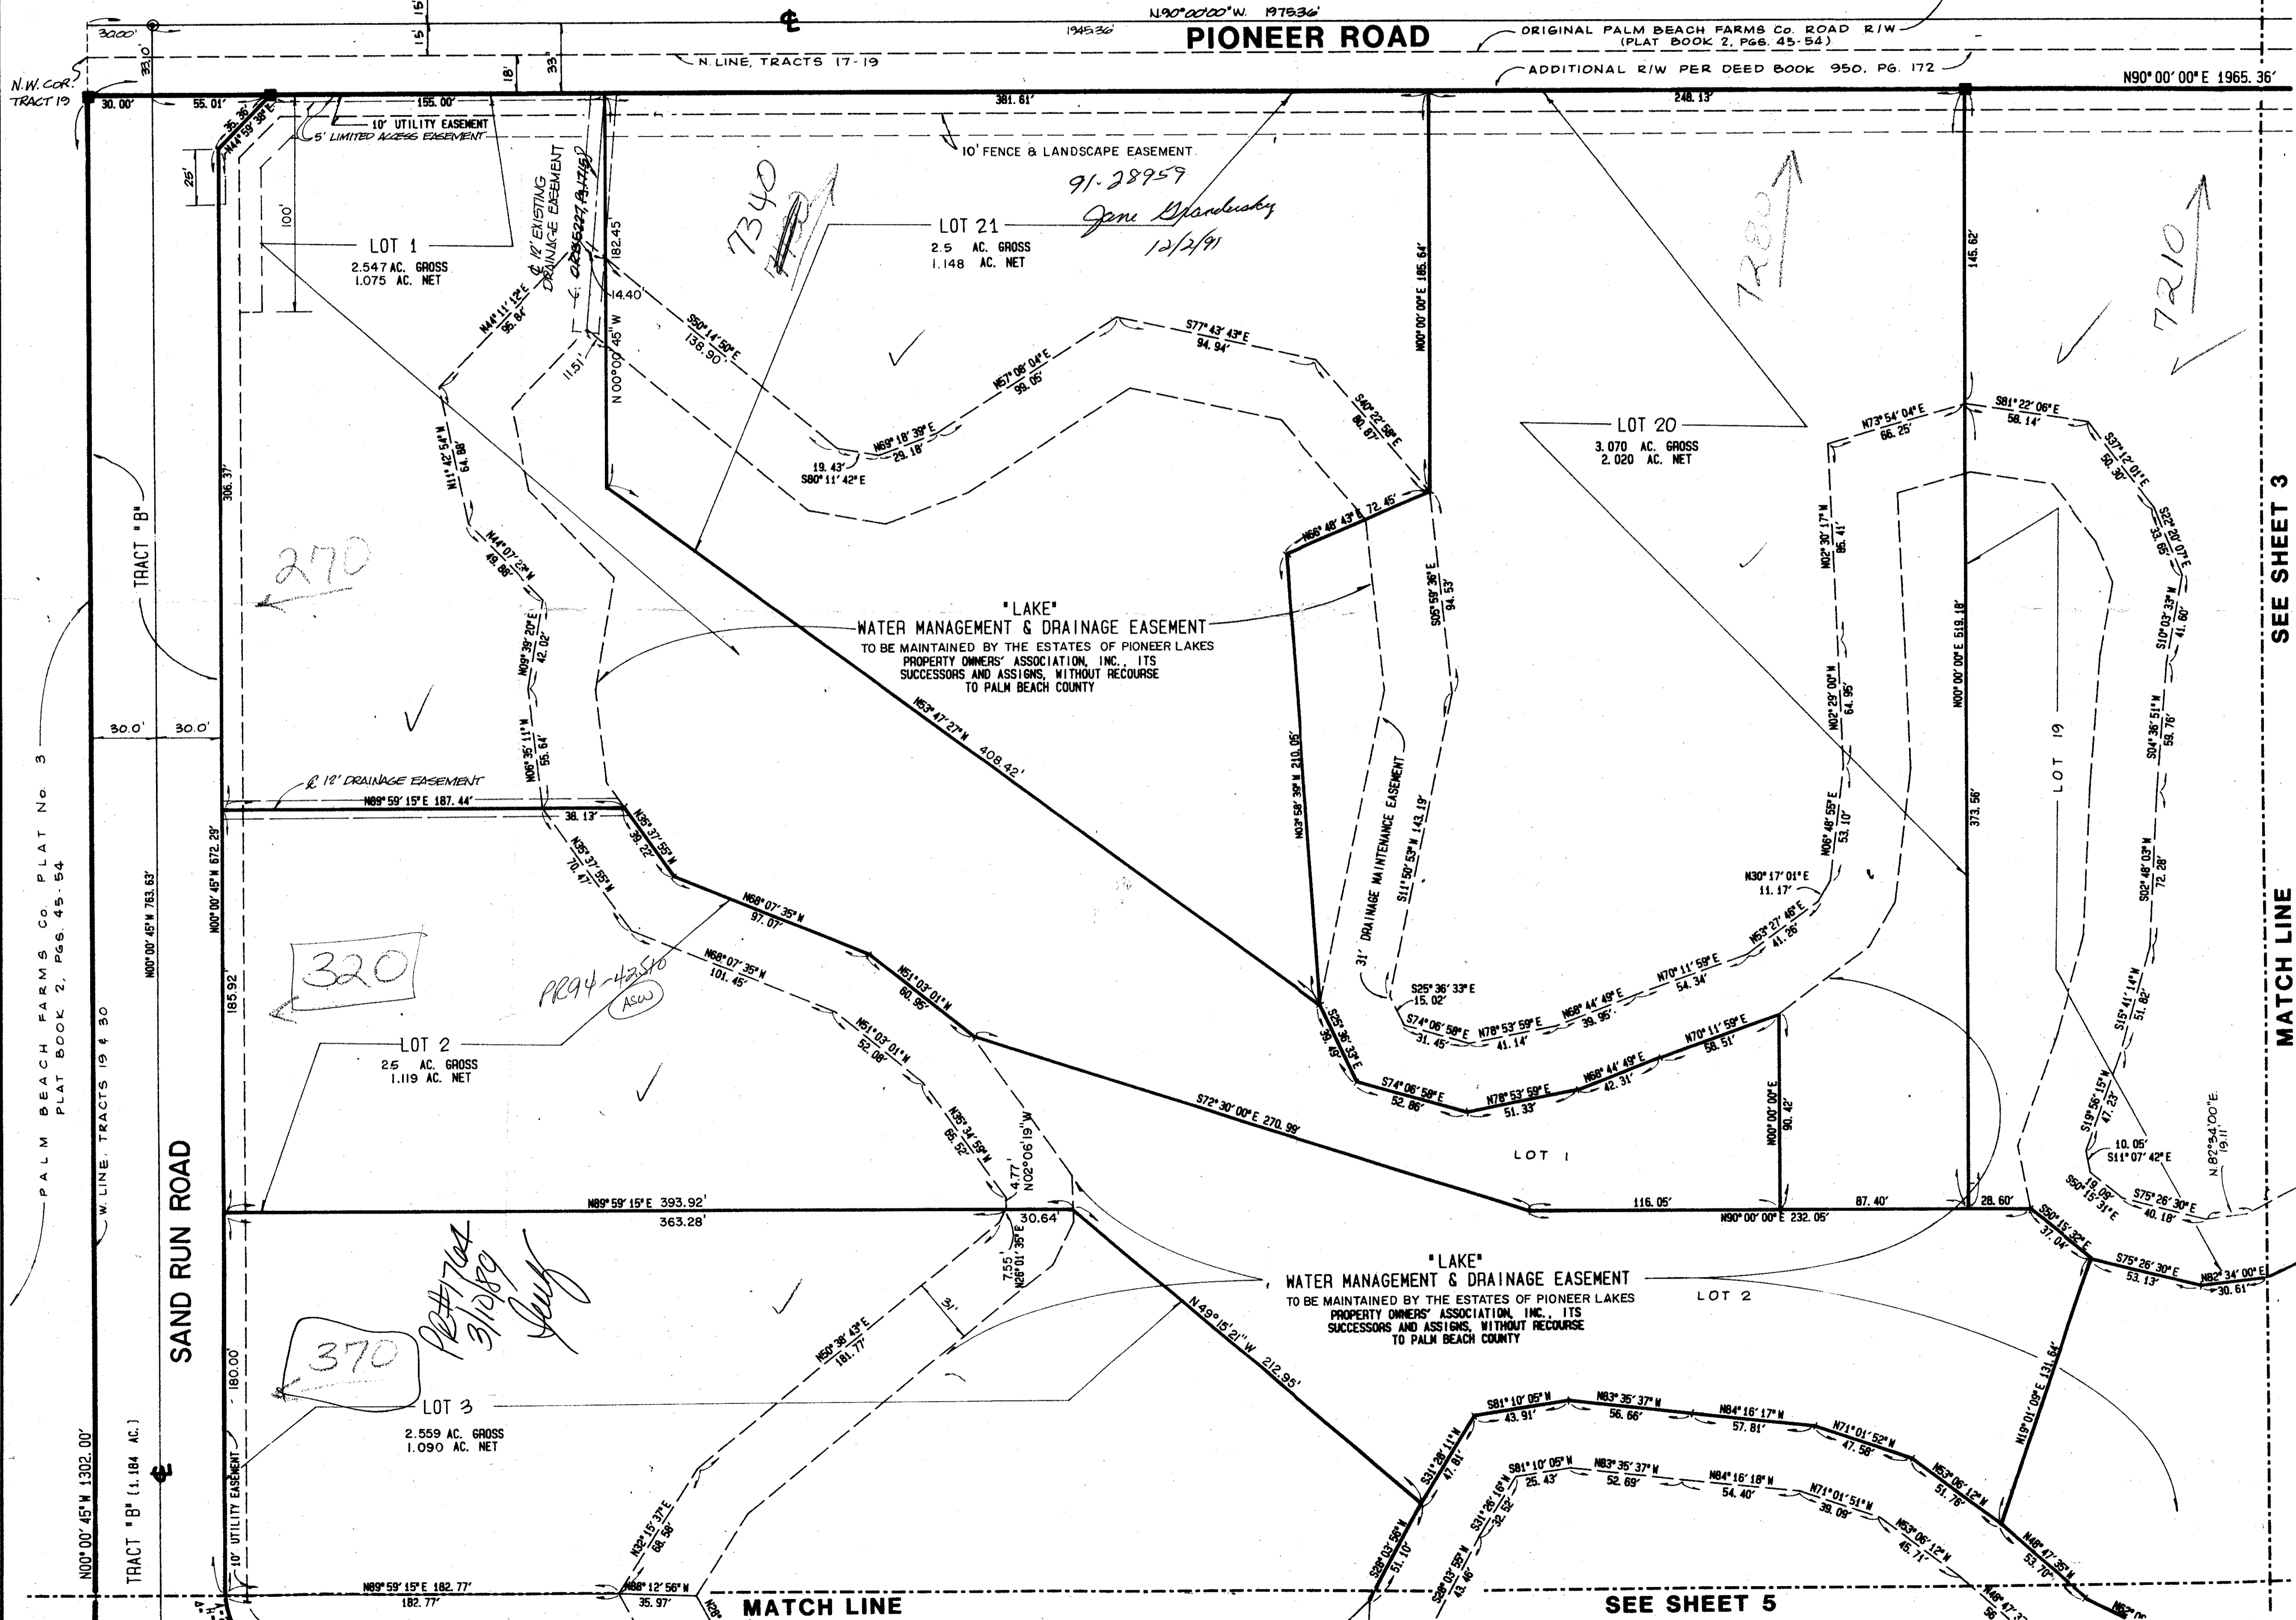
N.90°00'00"W. 1978.36'
194536'
PIONEER ROAD
ORIGINAL PALM BEACH FARMS Co. ROAD R/W (PLAT BOOK 2, PGS. 45-54)
N. LINE, TRACTS 17-19
ADDITIONAL R/W PER DEED BOOK 950, PG. 172
N90°00'00"E 1965.36'
30.00'
33.10'
15'
15'
18'
33'
N.W. COR. TRACT 19
30.00'
55.01'
155.00'
381.61'
248.13'
35.36'
N44°59'38"E
10' UTILITY EASEMENT
5' LIMITED ACCESS EASEMENT
10' FENCE & LANDSCAPE EASEMENT
91-28959
Jane Grandusky
12/2/91
25'
100'
LOT 1
2.547 AC. GROSS
1.075 AC. NET
12' EXISTING DRAINAGE EASEMENT
ORB5227 P.1758
182.45
14.40'
7340
LOT 21
2.5 AC. GROSS
1.148 AC. NET
7280
7210
145.62'
N00°00'00"E 185.64'
N44°11'12"E 96.84'
11.51'
N00°00'45"W
S50°14'50"E 136.90'
N57°08'04"E 98.05'
S77°43'43"E 94.94'
S40°22'58"E 80.67'
N69°18'39"E 29.18'
19.43'
S80°11'42"E
N11°42'54"W 64.88'
LOT 20
3.070 AC. GROSS
2.020 AC. NET
N73°54'04"E 66.25'
S81°22'06"E 58.14'
S37°12'01"E 50.30'
S23°20'07"E 59.33'
S10°03'33"W 41.60'
N66°48'43"E 72.45'
S05°59'36"E 94.53'
N02°30'17"W 85.41'
306.37'
TRACT "B"
270
N44°07'23"W 49.88'
N09°39'20"E 42.02'
"LAKE"
WATER MANAGEMENT & DRAINAGE EASEMENT
TO BE MAINTAINED BY THE ESTATES OF PIONEER LAKES PROPERTY OWNERS' ASSOCIATION, INC., ITS SUCCESSORS AND ASSIGNS, WITHOUT RECOURSE TO PALM BEACH COUNTY
N00°00'00"E 519.18'
N02°29'00"W 64.95'
SEE SHEET 3
S04°36'51"W 59.76'
30.0'
30.0'
N53°47'27"W 408.42'
N06°35'11"W 55.64'
N03°58'39"W 210.05'
31' DRAINAGE MAINTENANCE EASEMENT
S11°50'53"W 143.19'
373.56'
LOT 19
N06°48'55"E 53.10'
12' DRAINAGE EASEMENT
N89°59'15"E 187.44'
38.13'
N35°37'55"W 39.22'
N35°37'55"W 70.47'
N00°00'45"W 672.29'
N00°00'45"W 763.63'
PALM BEACH FARMS Co. PLAT No. 3
PLAT BOOK 2, PGS. 45-54
N68°07'35"W 97.07'
N68°07'35"W 101.45'
N51°03'01"W 60.95'
N30°17'01"E 11.17'
N53°27'46"E 41.26'
S02°48'03"W 72.28'
320
PR94-43510
ASW
185.92
S25°36'33"E 15.02'
S74°06'58"E 31.45'
N78°53'59"E 41.14'
N68°44'49"E 39.95'
N70°11'59"E 54.34'
S25°36'33"E 38.43'
MATCH LINE
S15°41'14"W 51.82'
LOT 2
2.5 AC. GROSS
1.119 AC. NET
N51°03'01"W 52.08'
S74°06'58"E 52.86'
N78°53'59"E 51.33'
N68°44'49"E 42.31'
N70°11'59"E 58.51'
N00°00'00"E 90.42'
S19°56'15"W 47.23'
W. LINE, TRACTS 19 & 30
N35°34'59"W 65.52'
S72°30'00"E 270.99'
LOT 1
N82°34'00"E 19.11
10.05'
S11°07'42"E
4.77'
N02°06'19"W
19.08'
S50°15'31"E
S75°26'30"E 40.18'
N89°59'15"E 393.92'
363.28'
30.64'
116.05'
N90°00'00"E 232.05'
87.40'
28.60'
SAND RUN ROAD
7.55'
N26°01'35"E
S50°15'32"E 37.04'
S75°26'30"E 53.13'
N82°34'00"E 30.61'
PB#17 64
3/10/89
31'
"LAKE"
WATER MANAGEMENT & DRAINAGE EASEMENT
TO BE MAINTAINED BY THE ESTATES OF PIONEER LAKES PROPERTY OWNERS' ASSOCIATION, INC., ITS SUCCESSORS AND ASSIGNS, WITHOUT RECOURSE TO PALM BEACH COUNTY
LOT 2
370
N50°38'43"E 181.77'
N49°15'21"W 212.95'
N19°01'09"E 131.64'
180.00'
LOT 3
2.559 AC. GROSS
1.090 AC. NET
S81°10'05"W 43.91'
N83°35'37"W 56.66'
N84°16'17"W 57.81'
N71°01'52"W 47.58'
N00°00'45"W 1302.00'
TRACT "B" (1.184 AC.)
10' UTILITY EASEMENT
S31°28'11"W 47.81'
S81°10'05"W 25.43'
N83°35'37"W 52.69'
N84°16'18"W 54.40'
N71°01'51"W 39.09'
N53°06'12"W 51.76'
N53°06'12"W 45.71'
N48°47'35"W 53.70'
N32°15'37"E 68.58'
S31°28'16"W 32.52'
S28°03'56"W 51.10'
S28°03'55"W 43.46'
N89°59'15"E 182.77'
182.77'
N88°12'56"W 35.97'
MATCH LINE
SEE SHEET 5